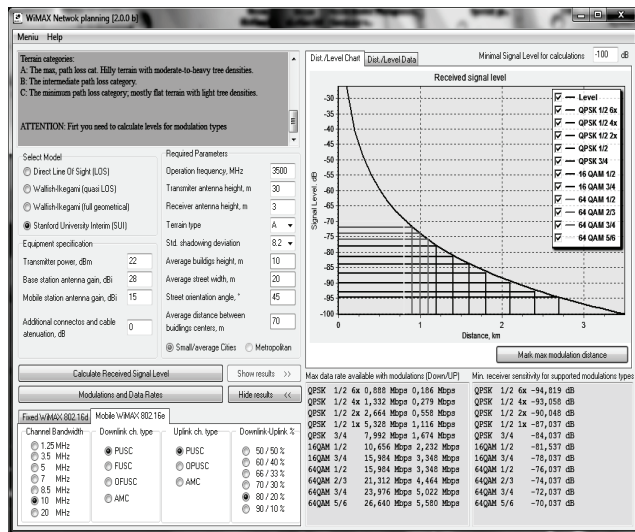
WiMAX Netwok planning [2.0.0 b]

Meniu Help

Terrain categories:
A: The max. path loss cat. Hilly terrain with moderate-to-heavy tree densities.
B: The intermediate path loss category.
C: The minimum path loss category; mostly flat terrain with light tree densities.

ATTENTION: Firt you need to calculate levels for modulation types

Select Model
Direct Line Of Sight (LOS)
Walfish-Ikegami (quasi LOS)
Walfish-Ikegami (full geometrical)
Stanford University Interim (SUI)

Required Parameters
Operation frequency, MHz 3500
Transmiter antenna height, m 30
Receiver antenna height, m 3
Terrain type A
Std. shadowing deviation 8.2
Average buildigs height, m 10
Average street width, m 20
Street orientation angle, ° 45
Average distance between buildings centers, m 70
Small/average Cities
Metropolitan

Equipment specification
Transmitter power, dBm 22
Base station antenna gain, dBi 28
Mobile station antenna gain, dBi 15
Additional connectos and cable atenuation, dB 1.25

Calculate Received Signal Level
Show results >>
Modulations and Data Rates
Hide results <<

Fixed WiMAX 802.16d | Mobile WiMAX 802.16e

Channel Bandwidth
1.25 MHz
3.5 MHz
5 MHz
7 MHz
8.5 MHz
10 MHz
20 MHz

Downlink ch. type
PUSC
FUSC
OFUSC
AMC

Uplink ch. type
PUSC
OPUSC
AMC

Downlink-Uplink %
50 / 50 %
60 / 40 %
66 / 33 %
70 / 30 %
80 / 20 %
90 / 10 %

Dist./Level Chart | Dist./Level Data

Minimal Signal Level for calculations -100 dB

Received signal level

Level
QPSK 1/2 6x
QPSK 1/2 4x
QPSK 1/2 2x
QPSK 1/2
QPSK 3/4
16 QAM 1/2
16 QAM 3/4
64 QAM 1/2
64 QAM 2/3
64 QAM 3/4
64 QAM 5/6

Signal Level, dB
-30 -35 -40 -45 -50 -55 -60 -65 -70 -75 -80 -85 -90 -95 -100
0 1 2 3
Distance, km

Mark max modulation distance

Max data rate available with modulations (Down/UP)
QPSK 1/2 6x 0,888 Mbps 0,186 Mbps
QPSK 1/2 4x 1,332 Mbps 0,279 Mbps
QPSK 1/2 2x 2,664 Mbps 0,558 Mbps
QPSK 1/2 1x 5,328 Mbps 1,116 Mbps
QPSK 3/4 7,992 Mbps 1,674 Mbps
16QAM 1/2 10,656 Mbps 2,232 Mbps
16QAM 3/4 15,984 Mbps 3,348 Mbps
64QAM 1/2 15,984 Mbps 3,348 Mbps
64QAM 2/3 21,312 Mbps 4,464 Mbps
64QAM 3/4 23,976 Mbps 5,022 Mbps
64QAM 5/6 26,640 Mbps 5,580 Mbps

Min. receiver sensitivity for supported modulations types
QPSK 1/2 6x -94,819 dB
QPSK 1/2 4x -93,058 dB
QPSK 1/2 2x -90,048 dB
QPSK 1/2 1x -87,037 dB
QPSK 3/4 -84,037 dB
16QAM 1/2 -81,537 dB
16QAM 3/4 -78,037 dB
64QAM 1/2 -76,037 dB
64QAM 2/3 -74,037 dB
64QAM 3/4 -72,037 dB
64QAM 5/6 -70,037 dB